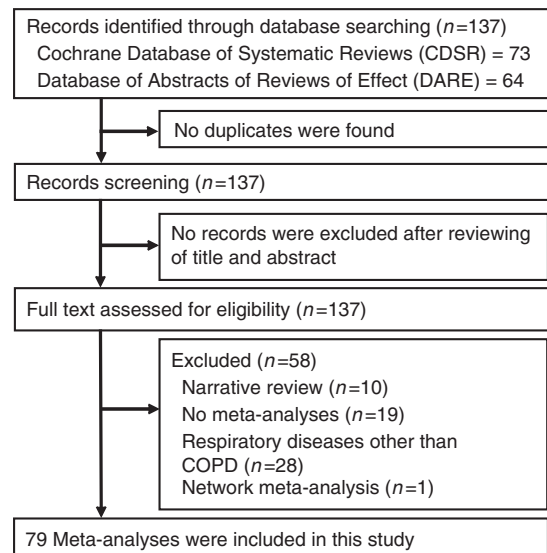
Records identified through database searching ($n=137$)
Cochrane Database of Systematic Reviews (CDSR) = 73
Database of Abstracts of Reviews of Effect (DARE) = 64

No duplicates were found

Records screening ($n=137$)

No records were excluded after reviewing of title and abstract

Full text assessed for eligibility ($n=137$)

Excluded ($n=58$)
Narrative review ($n=10$)
No meta-analyses ($n=19$)
Respiratory diseases other than COPD ($n=28$)
Network meta-analysis ($n=1$)

79 Meta-analyses were included in this study